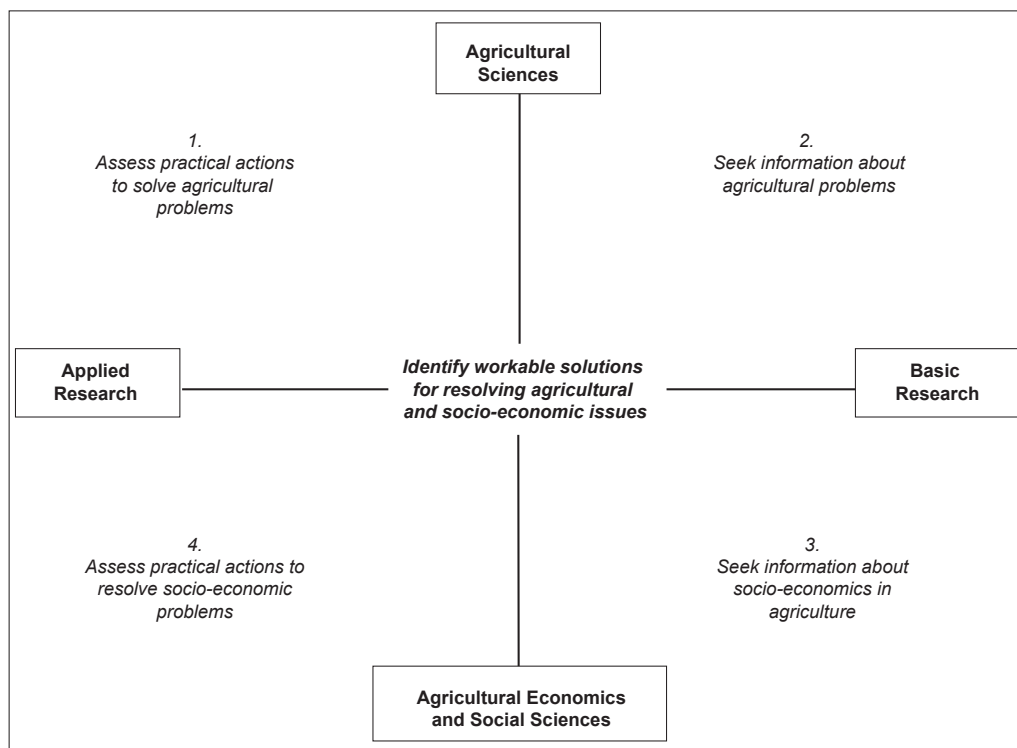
Agricultural Sciences

1.
Assess practical actions to solve agricultural problems

2.
Seek information about agricultural problems

Applied Research

Identify workable solutions for resolving agricultural and socio-economic issues

Basic Research

4.
Assess practical actions to resolve socio-economic problems

3.
Seek information about socio-economics in agriculture

Agricultural Economics and Social Sciences